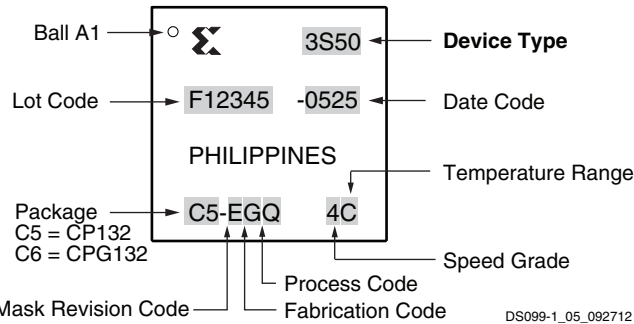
Ball A1

3S50

Device Type

Lot Code

F12345

-0525

Date Code

PHILIPPINES

Temperature Range

Package
C5 = CP132
C6 = CPG132

C5-EGQ

4C

Speed Grade

Process Code

Mask Revision Code

Fabrication Code

DS099-1_05_092712